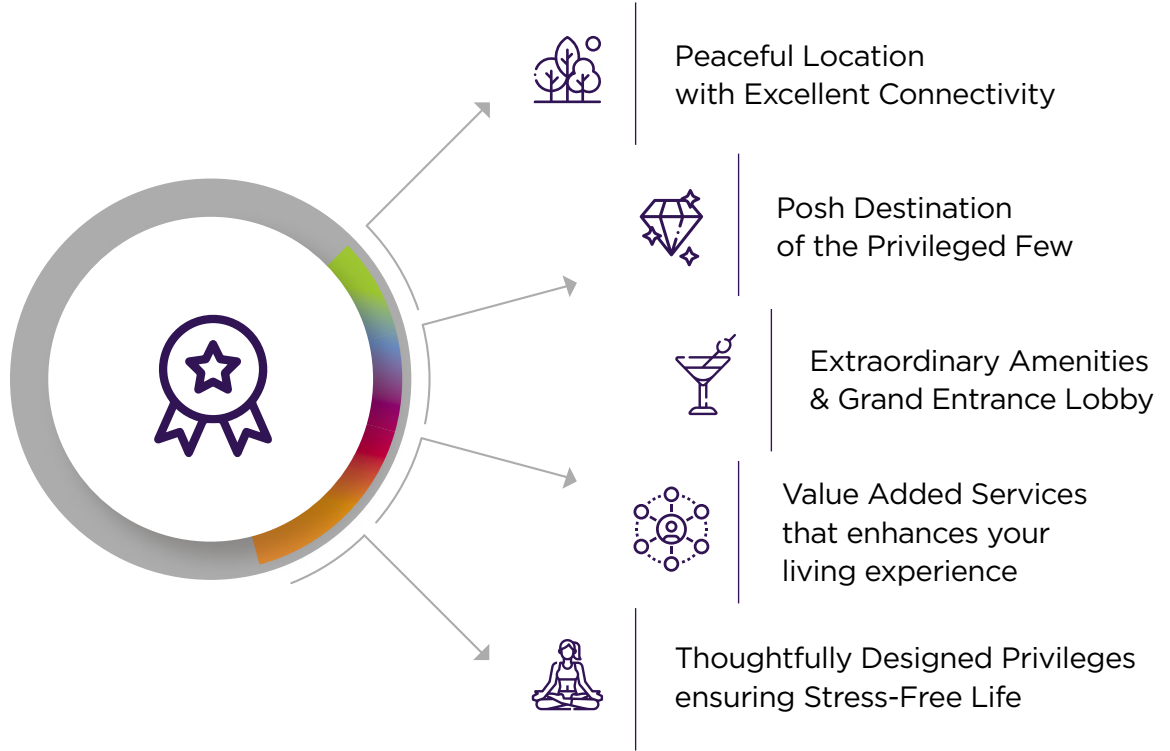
Peaceful Location with Excellent Connectivity

Posh Destination of the Privileged Few

Extraordinary Amenities & Grand Entrance Lobby

Value Added Services that enhances your living experience

Thoughtfully Designed Privileges ensuring Stress-Free Life